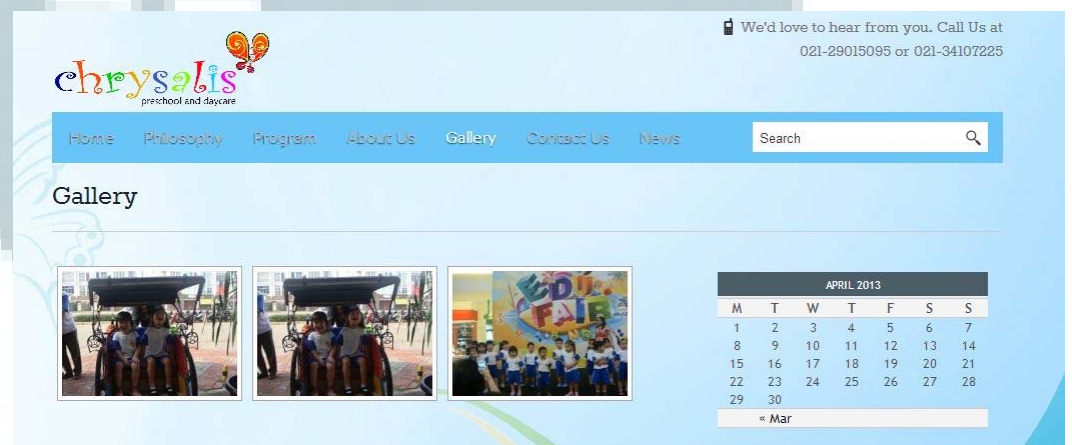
We'd love to hear from you. Call Us at 021-29015095 or 021-34107225

chrysalis
preschool and daycare

Home Philosophy Program About Us Gallery Contact Us News

Search

Gallery

EDU FAIR

| APRIL 2013 | | | | | | |
|---|---|---|---|---|---|---|
| M | T | W | T | F | S | S |
| 1 | 2 | 3 | 4 | 5 | 6 | 7 |
| 8 | 9 | 10 | 11 | 12 | 13 | 14 |
| 15 | 16 | 17 | 18 | 19 | 20 | 21 |
| 22 | 23 | 24 | 25 | 26 | 27 | 28 |
| 29 | 30 | | | | | |

« Mar